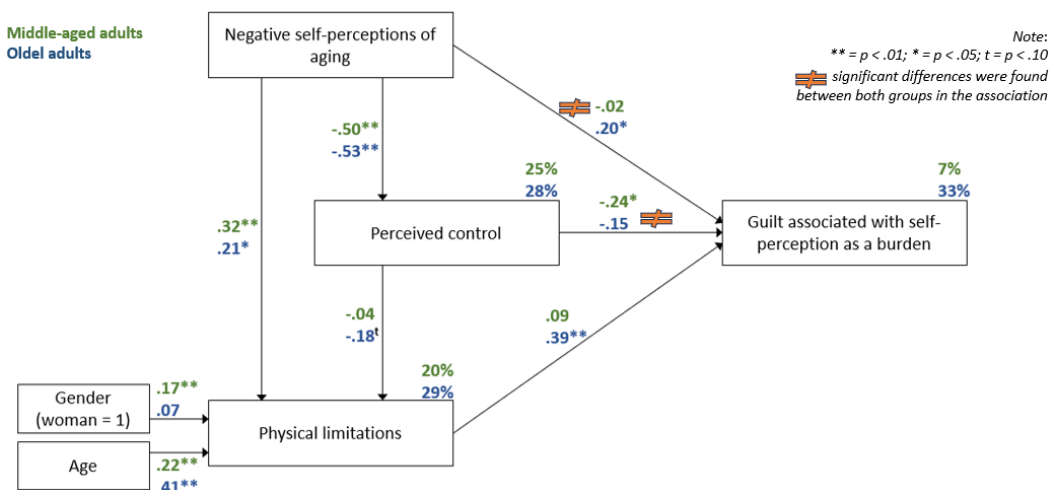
Middle-aged adults
Oldel adults

Negative self-perceptions of aging

Note:
** = p < .01; * = p < .05; t = p < .10
significant differences were found between both groups in the association

-.50**
-.53**

-.02
.20*

.32**
.21*

25%
28%

Perceived control

-.24*
-.15

7%
33%

Guilt associated with self-perception as a burden

-.04
-.18$^t$

.09
.39**

20%
29%

Gender (woman = 1)

.17**
.07

Physical limitations

Age

.22**
.41**